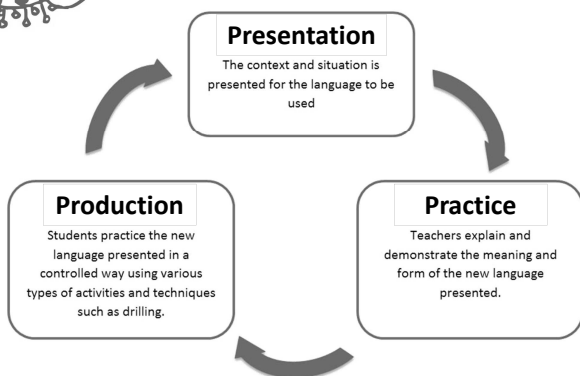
Presentation

The context and situation is presented for the language to be used

Practice

Teachers explain and demonstrate the meaning and form of the new language presented.

Production

Students practice the new language presented in a controlled way using various types of activities and techniques such as drilling.